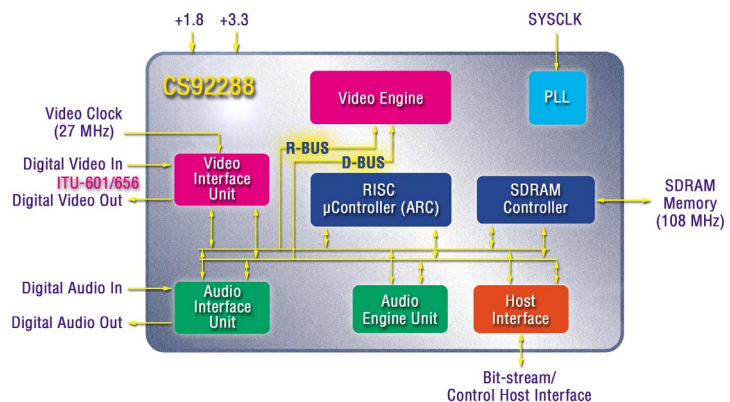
+1.8 +3.3

SYSCLK

CS92288

Video Engine

PLL

Video Clock
(27 MHz)

R-BUS

D-BUS

Digital Video In

Video Interface Unit

ITU-601/656

Digital Video Out

RISC µController (ARC)

SDRAM Controller

SDRAM Memory (108 MHz)

Digital Audio In

Audio Interface Unit

Digital Audio Out

Audio Engine Unit

Host Interface

Bit-stream/
Control Host Interface